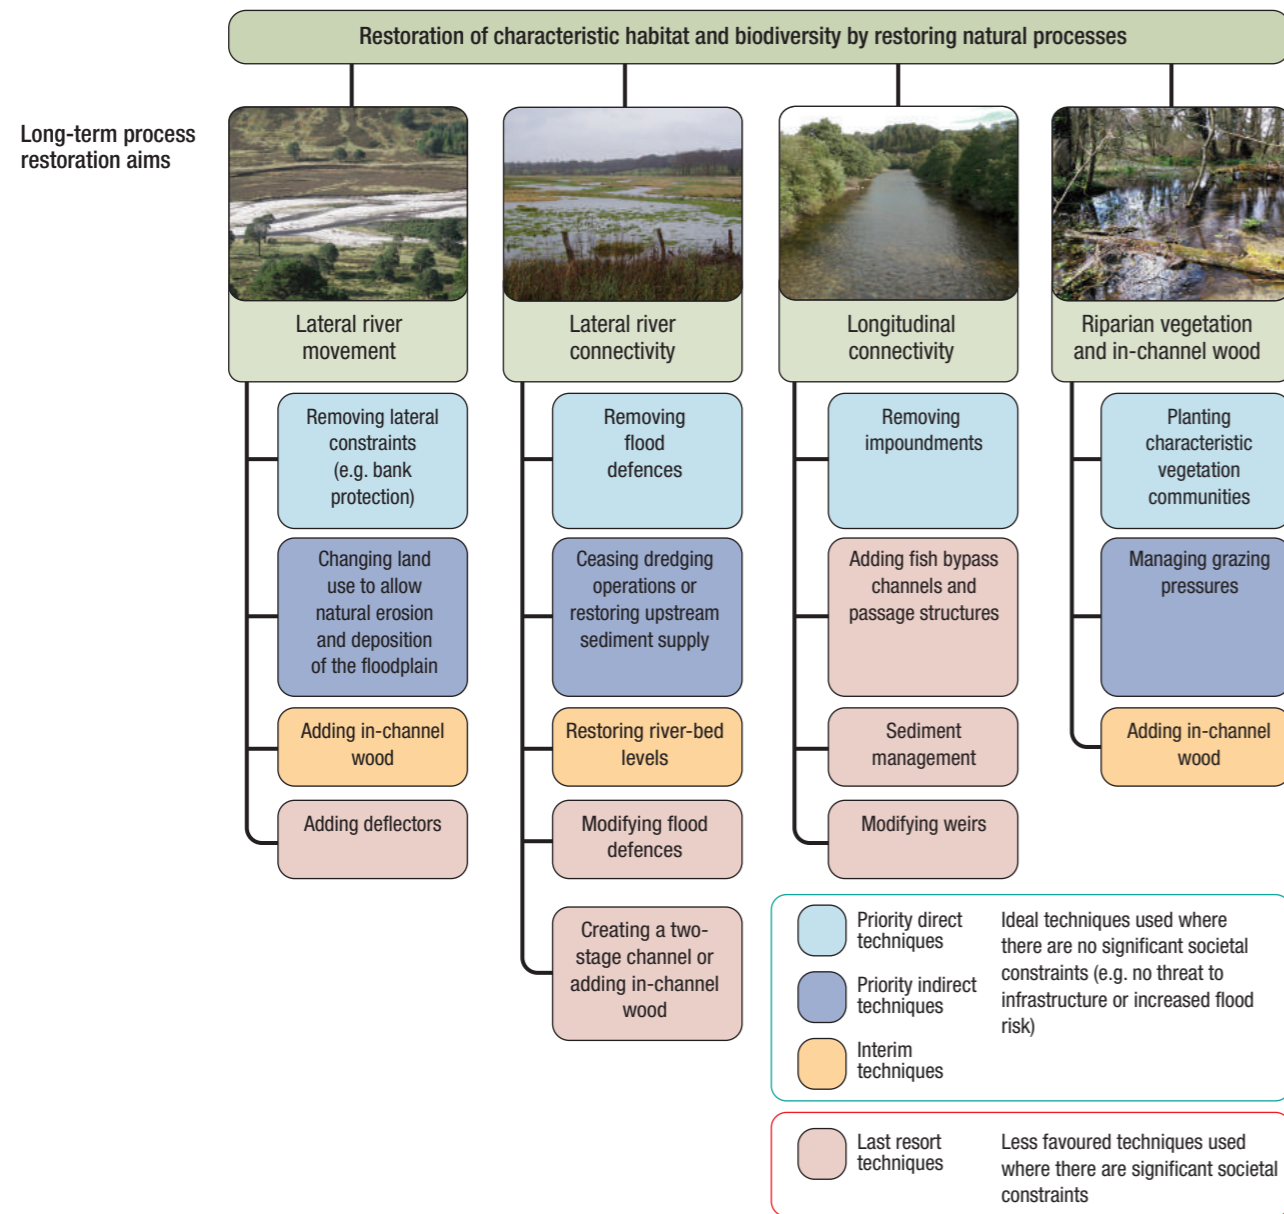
Restoration of characteristic habitat and biodiversity by restoring natural processes

Long-term process restoration aims

Lateral river movement

Removing lateral constraints (e.g. bank protection)

Changing land use to allow natural erosion and deposition of the floodplain

Adding in-channel wood

Adding deflectors

Lateral river connectivity

Removing flood defences

Ceasing dredging operations or restoring upstream sediment supply

Restoring river-bed levels

Modifying flood defences

Creating a two-stage channel or adding in-channel wood

Longitudinal connectivity

Removing impoundments

Adding fish bypass channels and passage structures

Sediment management

Modifying weirs

Riparian vegetation and in-channel wood

Planting characteristic vegetation communities

Managing grazing pressures

Adding in-channel wood

Priority direct techniques

Priority indirect techniques

Interim techniques

Ideal techniques used where there are no significant societal constraints (e.g. no threat to infrastructure or increased flood risk)

Last resort techniques

Less favoured techniques used where there are significant societal constraints